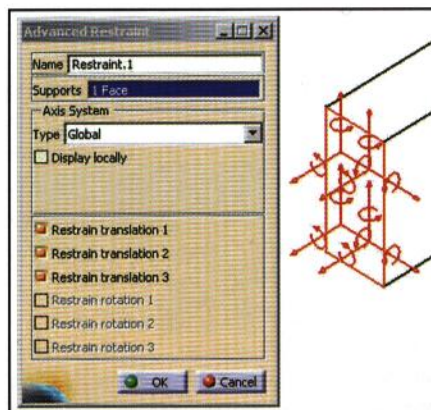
Advanced Restraint

Name Restraint.1

Supports 1 Face

Axis System

Type Global

Display locally

Restrain translation 1

Restrain translation 2

Restrain translation 3

Restrain rotation 1

Restrain rotation 2

Restrain rotation 3

OK

Cancel